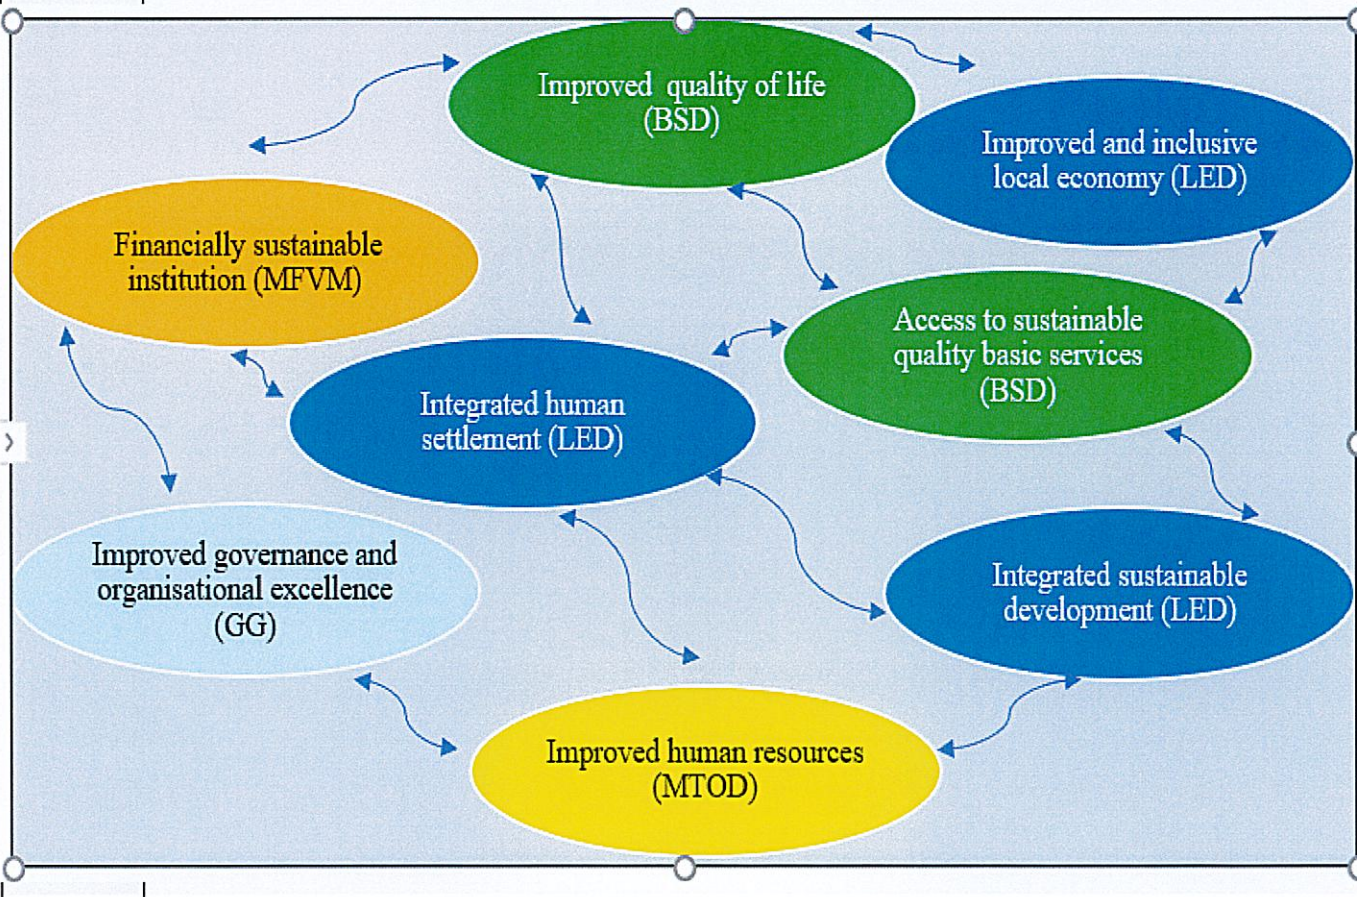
Improved quality of life (BSD)

Improved and inclusive local economy (LED)

Financially sustainable institution (MFVM)

Access to sustainable quality basic services (BSD)

Integrated human settlement (LED)

Improved governance and organisational excellence (GG)

Integrated sustainable development (LED)

Improved human resources (MTOD)